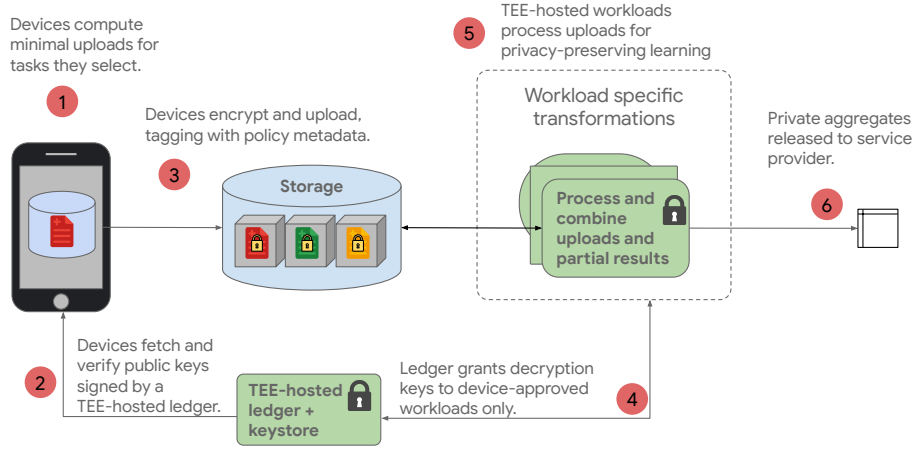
Devices compute minimal uploads for tasks they select.

1

Devices encrypt and upload, tagging with policy metadata.

3

Storage

5

TEE-hosted workloads process uploads for privacy-preserving learning

Workload specific transformations

Process and combine uploads and partial results

Private aggregates released to service provider.

6

Devices fetch and verify public keys signed by a TEE-hosted ledger.

2

TEE-hosted ledger + keystore

Ledger grants decryption keys to device-approved workloads only.

4